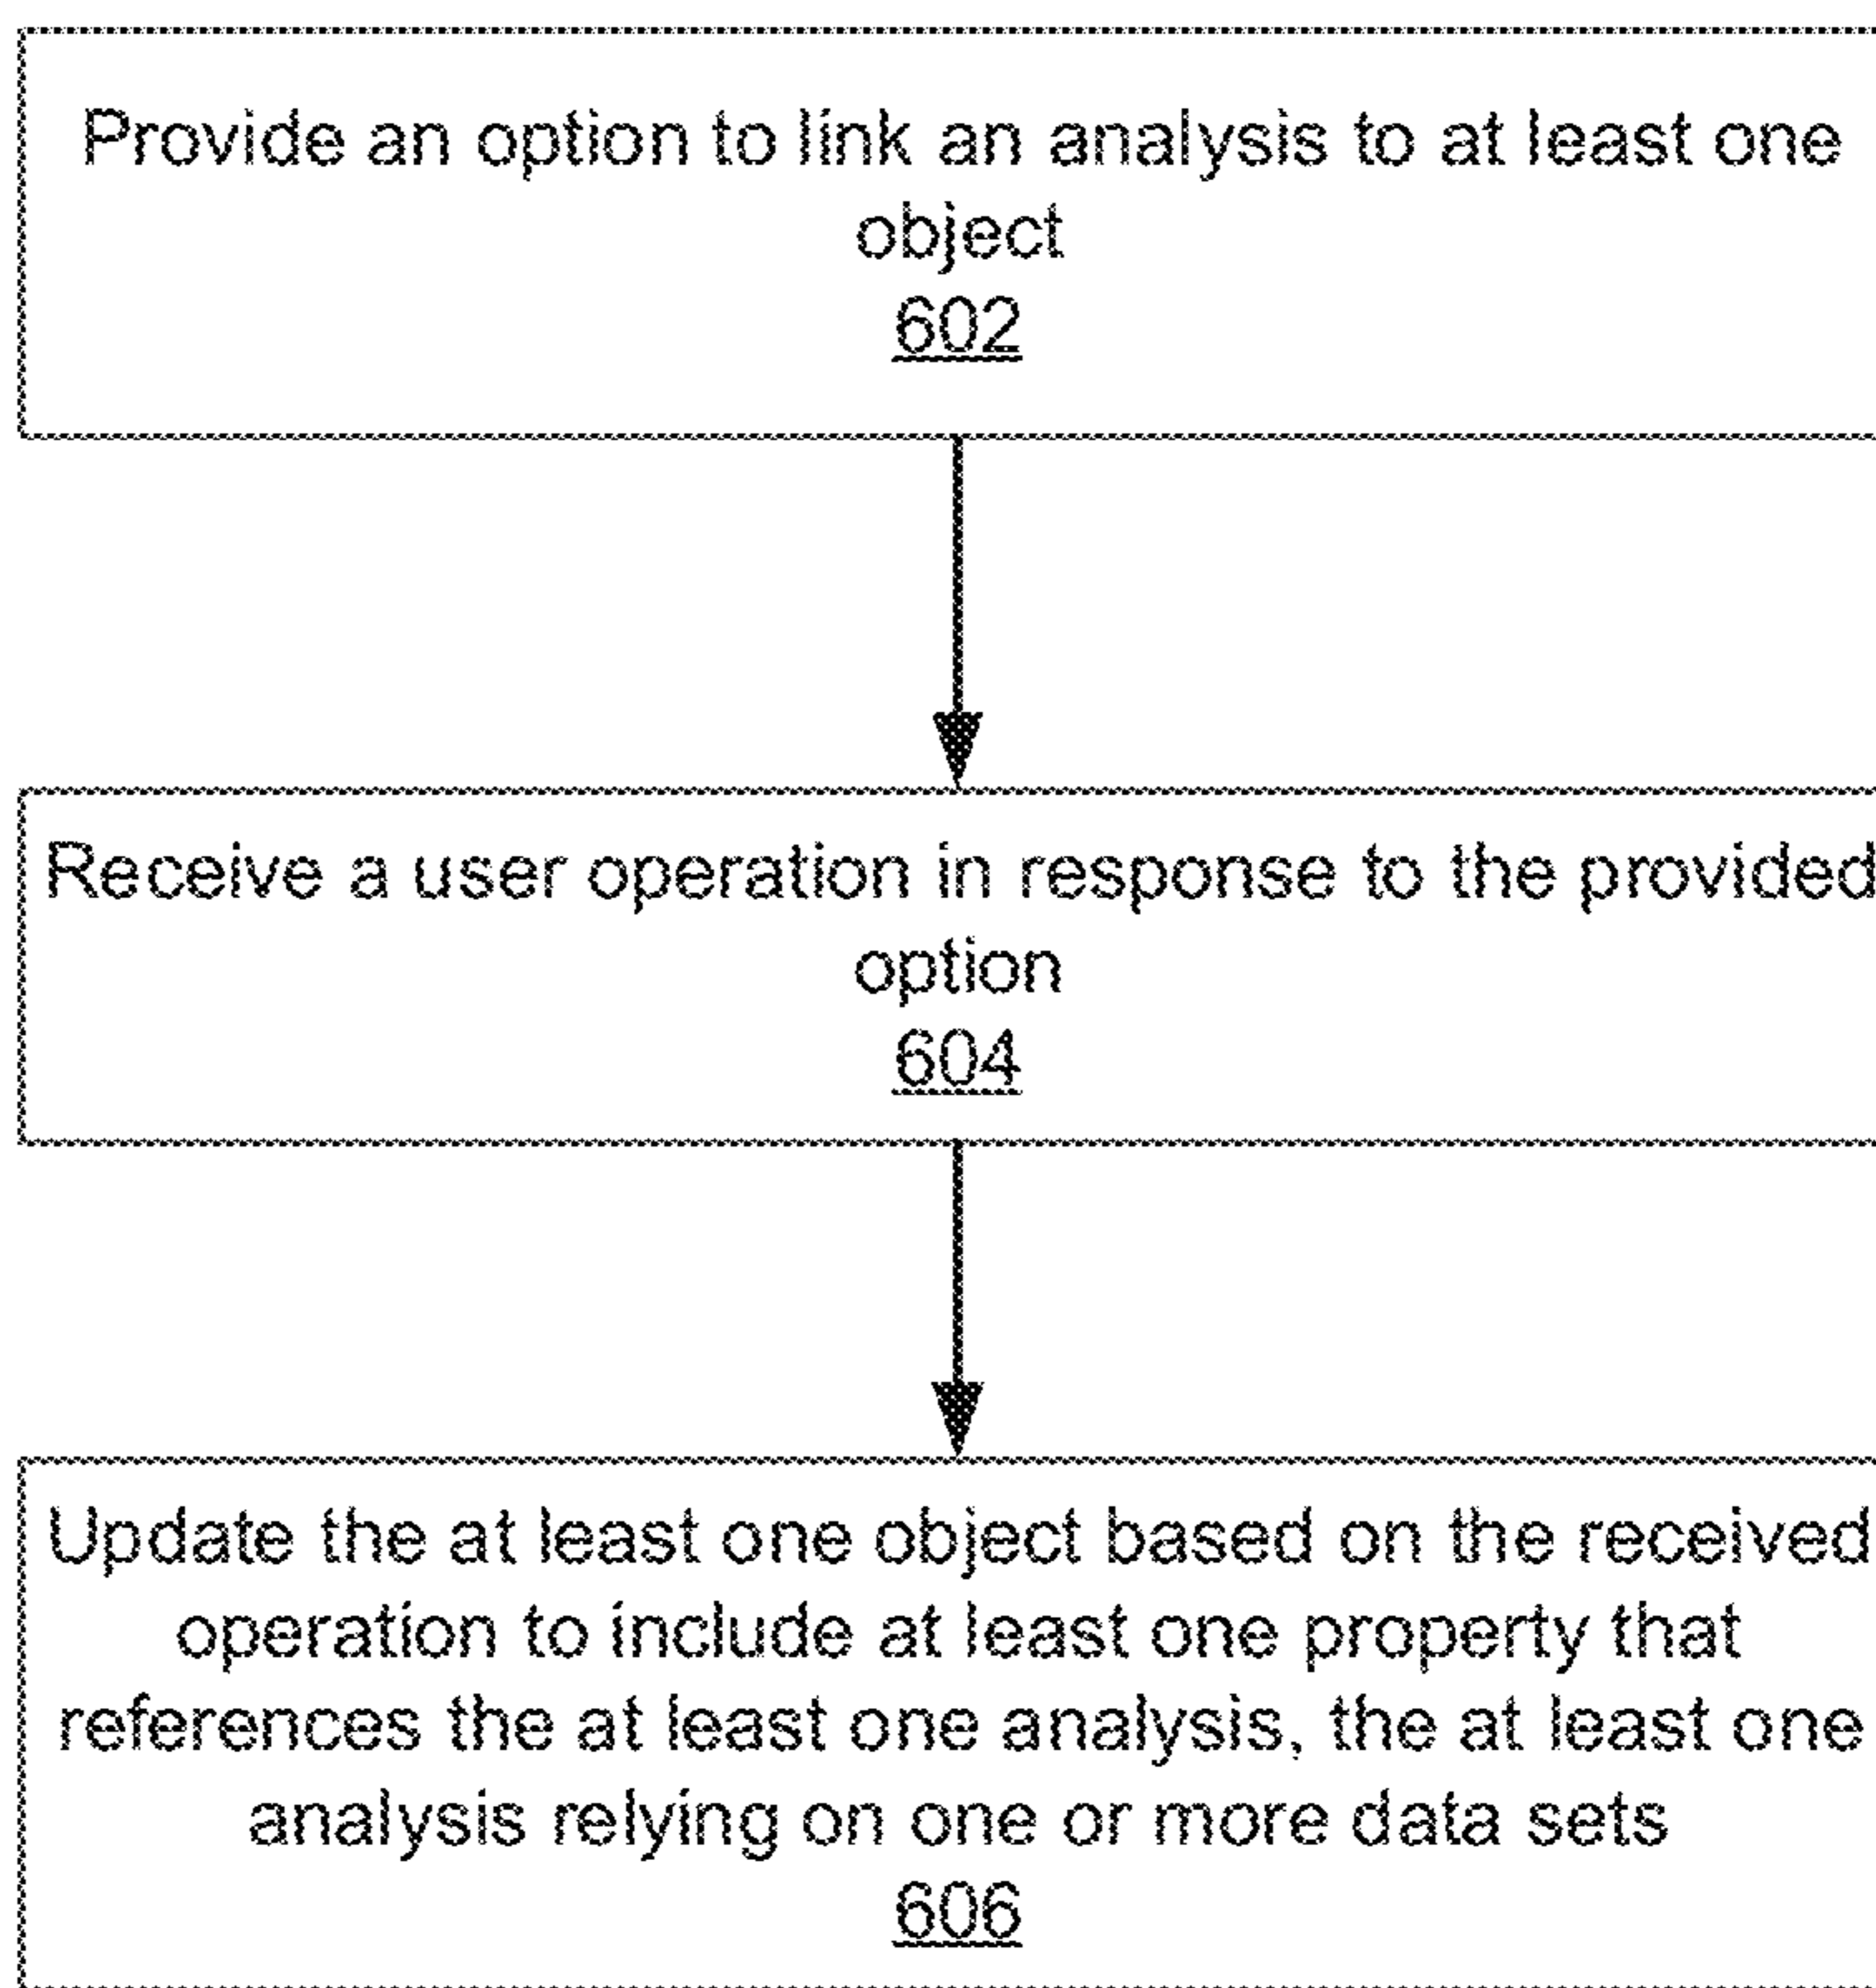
Provide an option to link an analysis to at least one object
602

Receive a user operation in response to the provided option
604

Update the at least one object based on the received operation to include at least one property that references the at least one analysis, the at least one analysis relying on one or more data sets
606